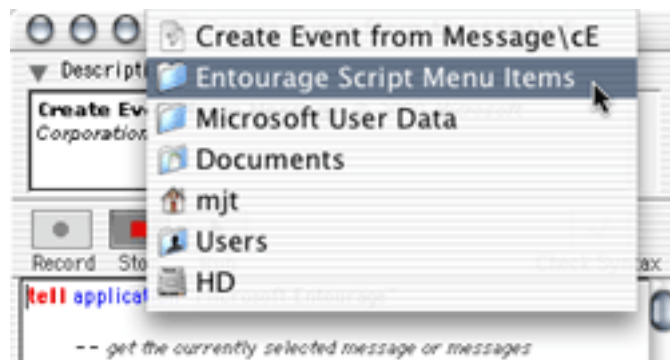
Create Event from Message\cE
Entourage Script Menu Items
Microsoft User Data
Documents
mjt
Users
HD

▼ Descript

Create Eve
Corporation

Record
Sto

Check Syntax

tell applica

-- get the currently selected message or messages